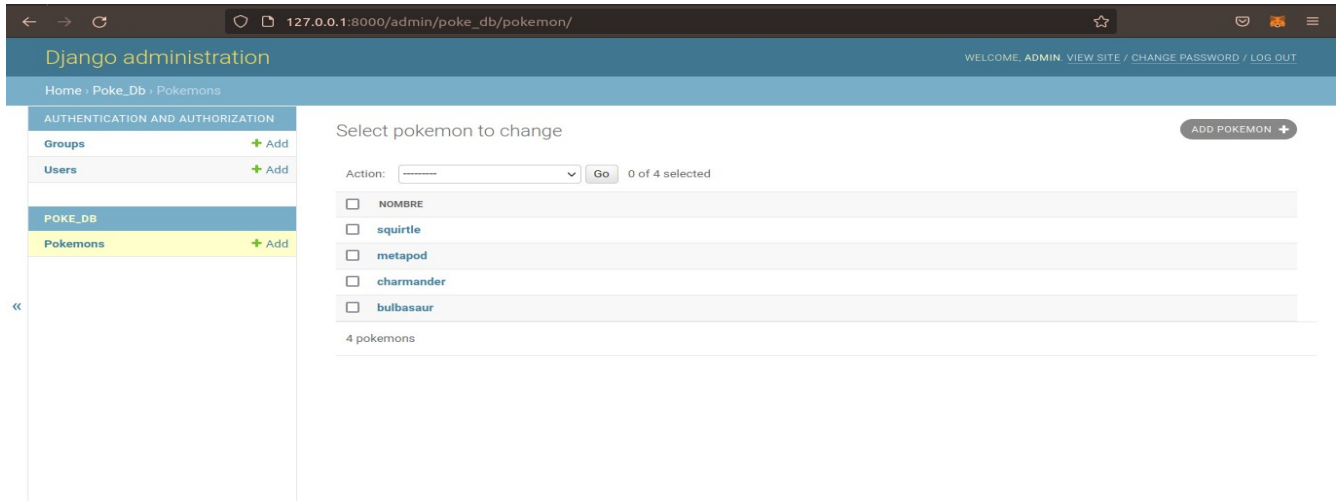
127.0.0.1:8000/admin/poke_db/pokemon/

Django administration

WELCOME, ADMIN. VIEW SITE / CHANGE PASSWORD / LOG OUT

Home › Poke_Db › Pokemons

AUTHENTICATION AND AUTHORIZATION

Groups + Add

Users + Add

POKE_DB

Pokemons + Add

«

Select pokemon to change

ADD POKEMON +

Action: --------- Go 0 of 4 selected

| | NOMBRE |
|---|---|
| ☐ | squirtle |
| ☐ | metapod |
| ☐ | charmander |
| ☐ | bulbasaur |

4 pokemons